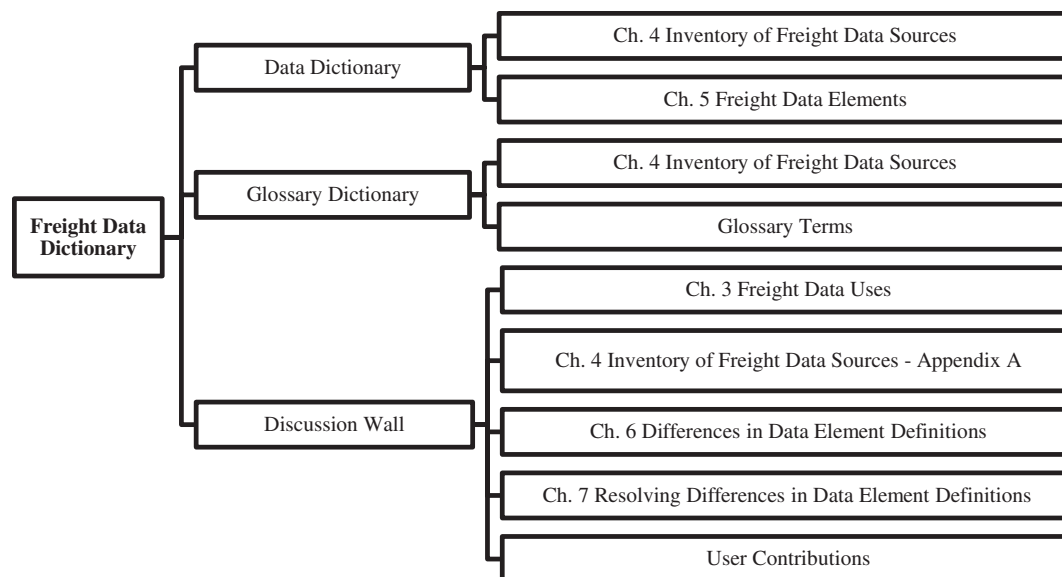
Freight Data Dictionary

Data Dictionary

Ch. 4 Inventory of Freight Data Sources

Ch. 5 Freight Data Elements

Glossary Dictionary

Ch. 4 Inventory of Freight Data Sources

Glossary Terms

Discussion Wall

Ch. 3 Freight Data Uses

Ch. 4 Inventory of Freight Data Sources - Appendix A

Ch. 6 Differences in Data Element Definitions

Ch. 7 Resolving Differences in Data Element Definitions

User Contributions